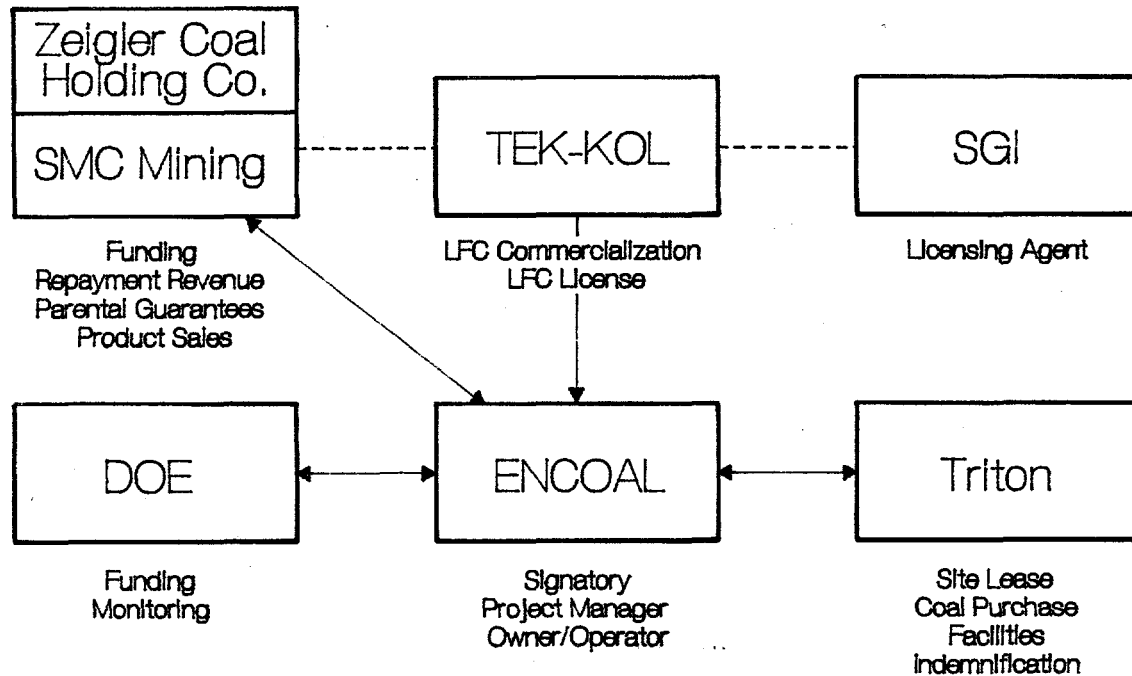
Zeigler Coal Holding Co.

SMC Mining

TEK-KOL

SGI

Funding
Repayment Revenue
Parental Guarantees
Product Sales

LFC Commercialization
LFC License

Licensing Agent

DOE

ENCOAL

Triton

Funding
Monitoring

Signatory
Project Manager
Owner/Operator

Site Lease
Coal Purchase
Facilities
Indemnification